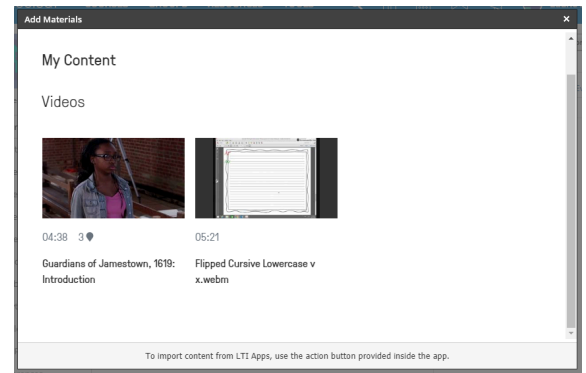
Add Materials

×

My Content

Videos

04:38 3

Guardians of Jamestown, 1619: Introduction

05:21

Flipped Cursive Lowercase v x.webm

To import content from LTI Apps, use the action button provided inside the app.